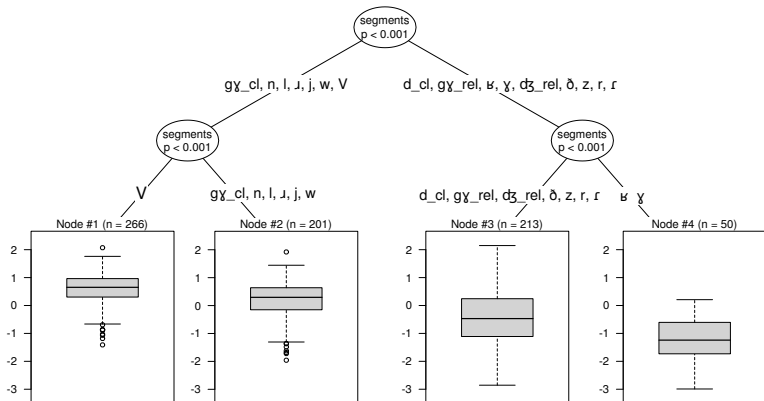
segments
p < 0.001

gɣ_cl, n, l, ɹ, j, w, V

d_cl, gɣ_rel, ʁ, ɣ, dʒ_rel, ð, z, r, ɾ

segments
p < 0.001

segments
p < 0.001

V

gɣ_cl, n, l, ɹ, j, w

d_cl, gɣ_rel, dʒ_rel, ð, z, r, ɾ

ʁ ɣ

Node #1 (n = 266)

Node #2 (n = 201)

Node #3 (n = 213)

Node #4 (n = 50)

2
1
0
-1
-2
-3

2
1
0
-1
-2
-3

2
1
0
-1
-2
-3

2
1
0
-1
-2
-3